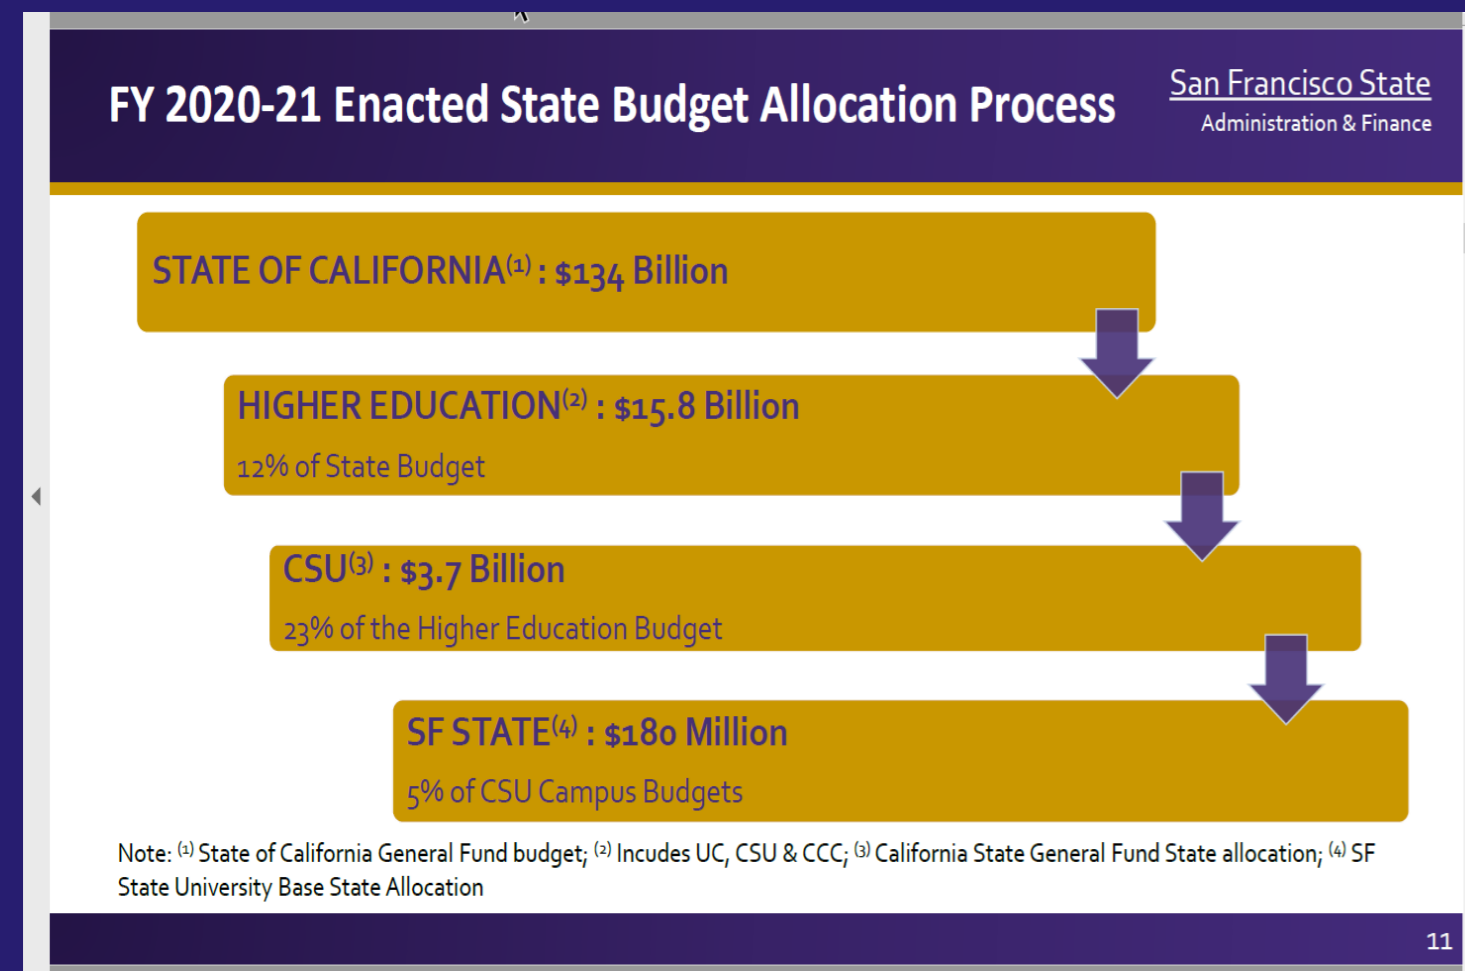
FY 2020-21 Enacted State Budget Allocation Process

San Francisco State
Administration & Finance

STATE OF CALIFORNIA$^{(1)}$ : \$134 Billion

HIGHER EDUCATION$^{(2)}$ : \$15.8 Billion
12% of State Budget

CSU$^{(3)}$ : \$3.7 Billion
23% of the Higher Education Budget

SF STATE$^{(4)}$ : \$180 Million
5% of CSU Campus Budgets

Note: $^{(1)}$ State of California General Fund budget; $^{(2)}$ Incudes UC, CSU & CCC; $^{(3)}$ California State General Fund State allocation; $^{(4)}$ SF State University Base State Allocation

11